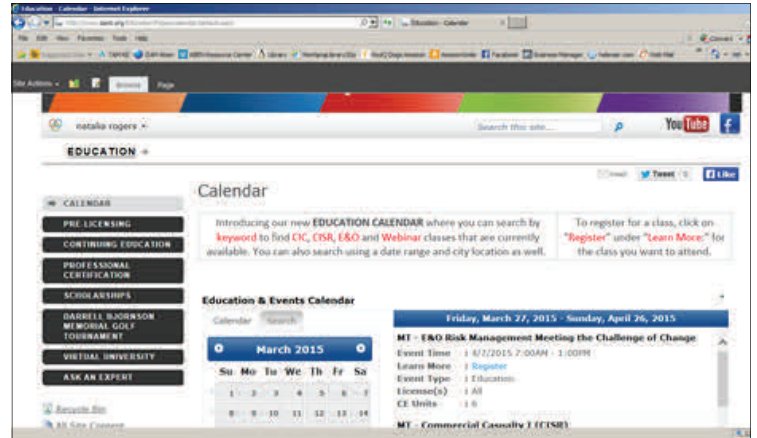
Education - Calendar - Internet Explorer

File Edit View Favorites Tools Help

Site Actions Browse Page

natalie rogers

Search this site...

YouTube

EDUCATION

Tweet Like

CALENDAR

PRE LICENSING

CONTINUING EDUCATION

PROFESSIONAL CERTIFICATION

SCHOLARSHIPS

DARRELL BJORNSON MEMORIAL GOLF TOURNAMENT

VIRTUAL UNIVERSITY

ASK AN EXPERT

Recycle Bin

All Site Content

Calendar

Introducing our new EDUCATION CALENDAR where you can search by keyword to find CIC, CISR, E&O and Webinar classes that are currently available. You can also search using a date range and city location as well.

To register for a class, click on "Register" under "Learn More:" for the class you want to attend.

Education & Events Calendar

Calendar Search

March 2015

| Su | Mo | Tu | We | Th | Fr | Sa |
|---|---|---|---|---|---|---|
| 1 | 2 | 3 | 4 | 5 | 6 | 7 |
| 8 | 9 | 10 | 11 | 12 | 13 | 14 |

Friday, March 27, 2015 - Sunday, April 26, 2015

MT - E&O Risk Management Meeting the Challenge of Change

Event Time : 4/2/2015 7:00AM - 1:00PM
Learn More : Register
Event Type : Education
License(s) : All
CE Units : 6

MT - Commercial Casualty I (CISR)